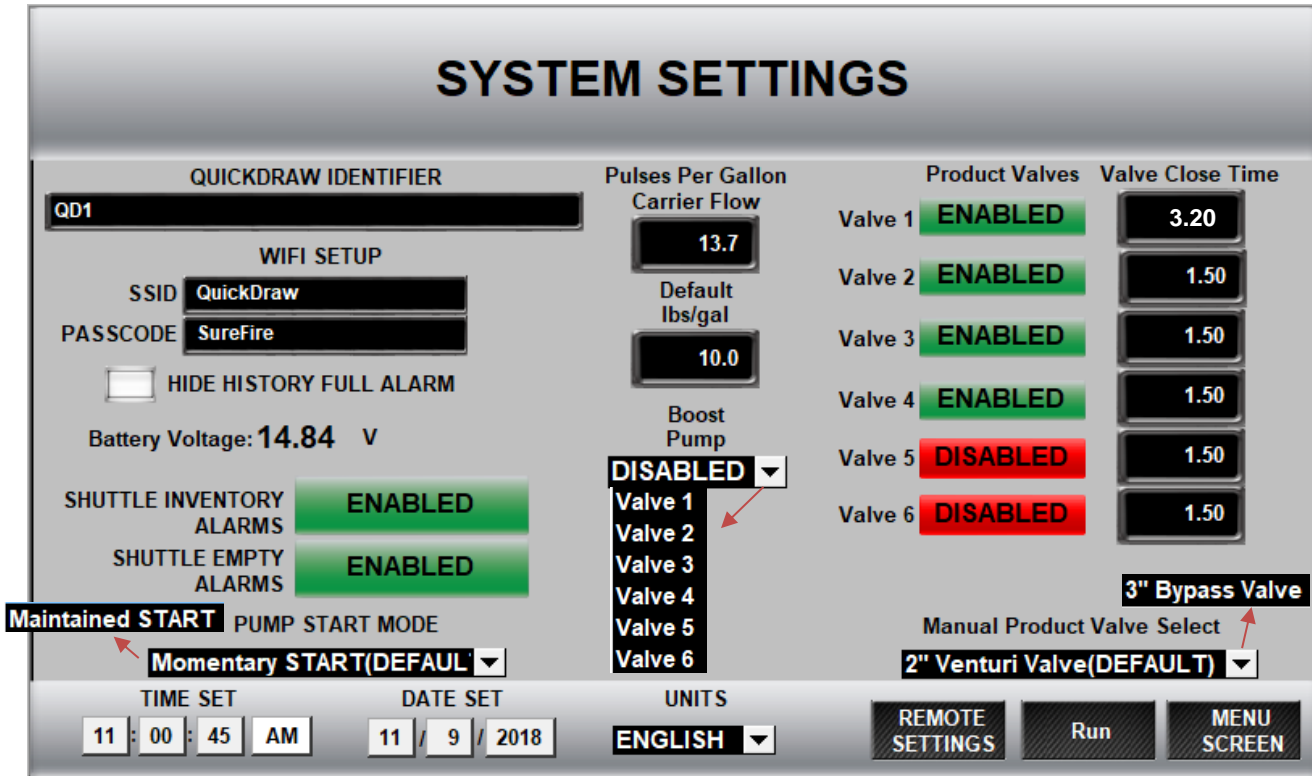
SYSTEM SETTINGS

QUICKDRAW IDENTIFIER
QD1

WIFI SETUP
SSID QuickDraw
PASSCODE SureFire

HIDE HISTORY FULL ALARM

Battery Voltage: 14.84 V

SHUTTLE INVENTORY ALARMS ENABLED
SHUTTLE EMPTY ALARMS ENABLED

Maintained START
PUMP START MODE
Momentary START(DEFAUL

Pulses Per Gallon Carrier Flow
13.7

Default lbs/gal
10.0

Boost Pump
DISABLED
Valve 1
Valve 2
Valve 3
Valve 4
Valve 5
Valve 6

| | Product Valves | Valve Close Time |
|---|---|---|
| Valve 1 | ENABLED | 3.20 |
| Valve 2 | ENABLED | 1.50 |
| Valve 3 | ENABLED | 1.50 |
| Valve 4 | ENABLED | 1.50 |
| Valve 5 | DISABLED | 1.50 |
| Valve 6 | DISABLED | 1.50 |

3" Bypass Valve
Manual Product Valve Select
2" Venturi Valve(DEFAULT)

TIME SET
11 : 00 : 45 AM

DATE SET
11 / 9 / 2018

UNITS
ENGLISH

REMOTE SETTINGS
Run
MENU SCREEN